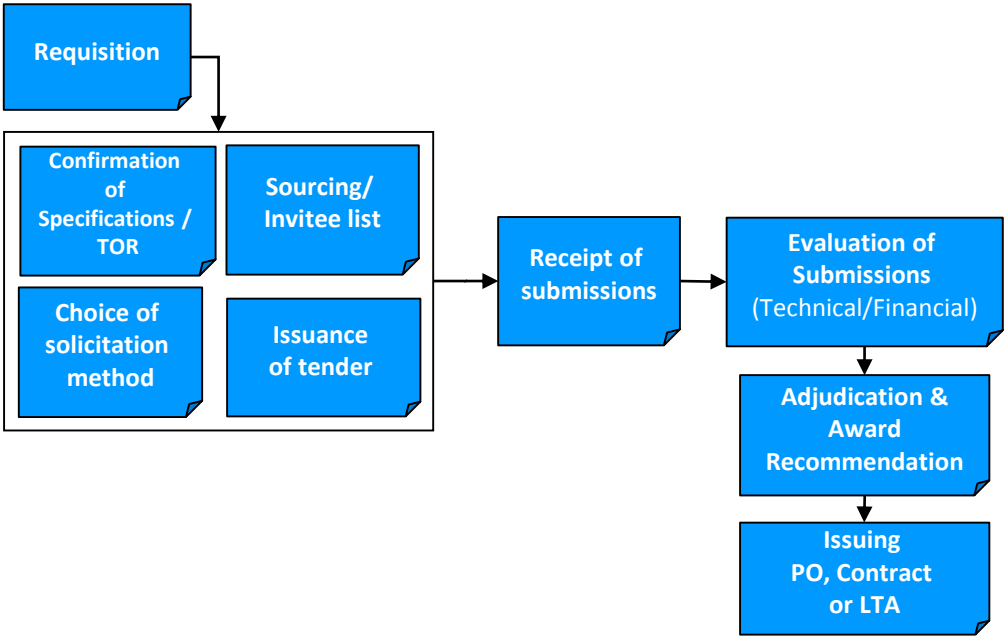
Requisition

Confirmation of Specifications / TOR

Sourcing/ Invitee list

Choice of solicitation method

Issuance of tender

Receipt of submissions

Evaluation of Submissions (Technical/Financial)

Adjudication & Award Recommendation

Issuing PO, Contract or LTA